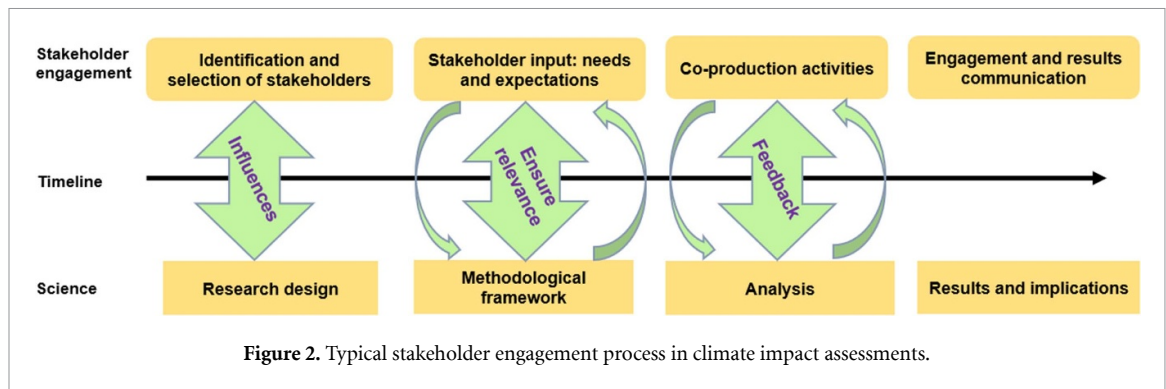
Stakeholder engagement

Identification and selection of stakeholders

Stakeholder input: needs and expectations

Co-production activities

Engagement and results communication

Influences

Ensure relevance

Feedback

Timeline

Science

Research design

Methodological framework

Analysis

Results and implications

**Figure 2.** Typical stakeholder engagement process in climate impact assessments.